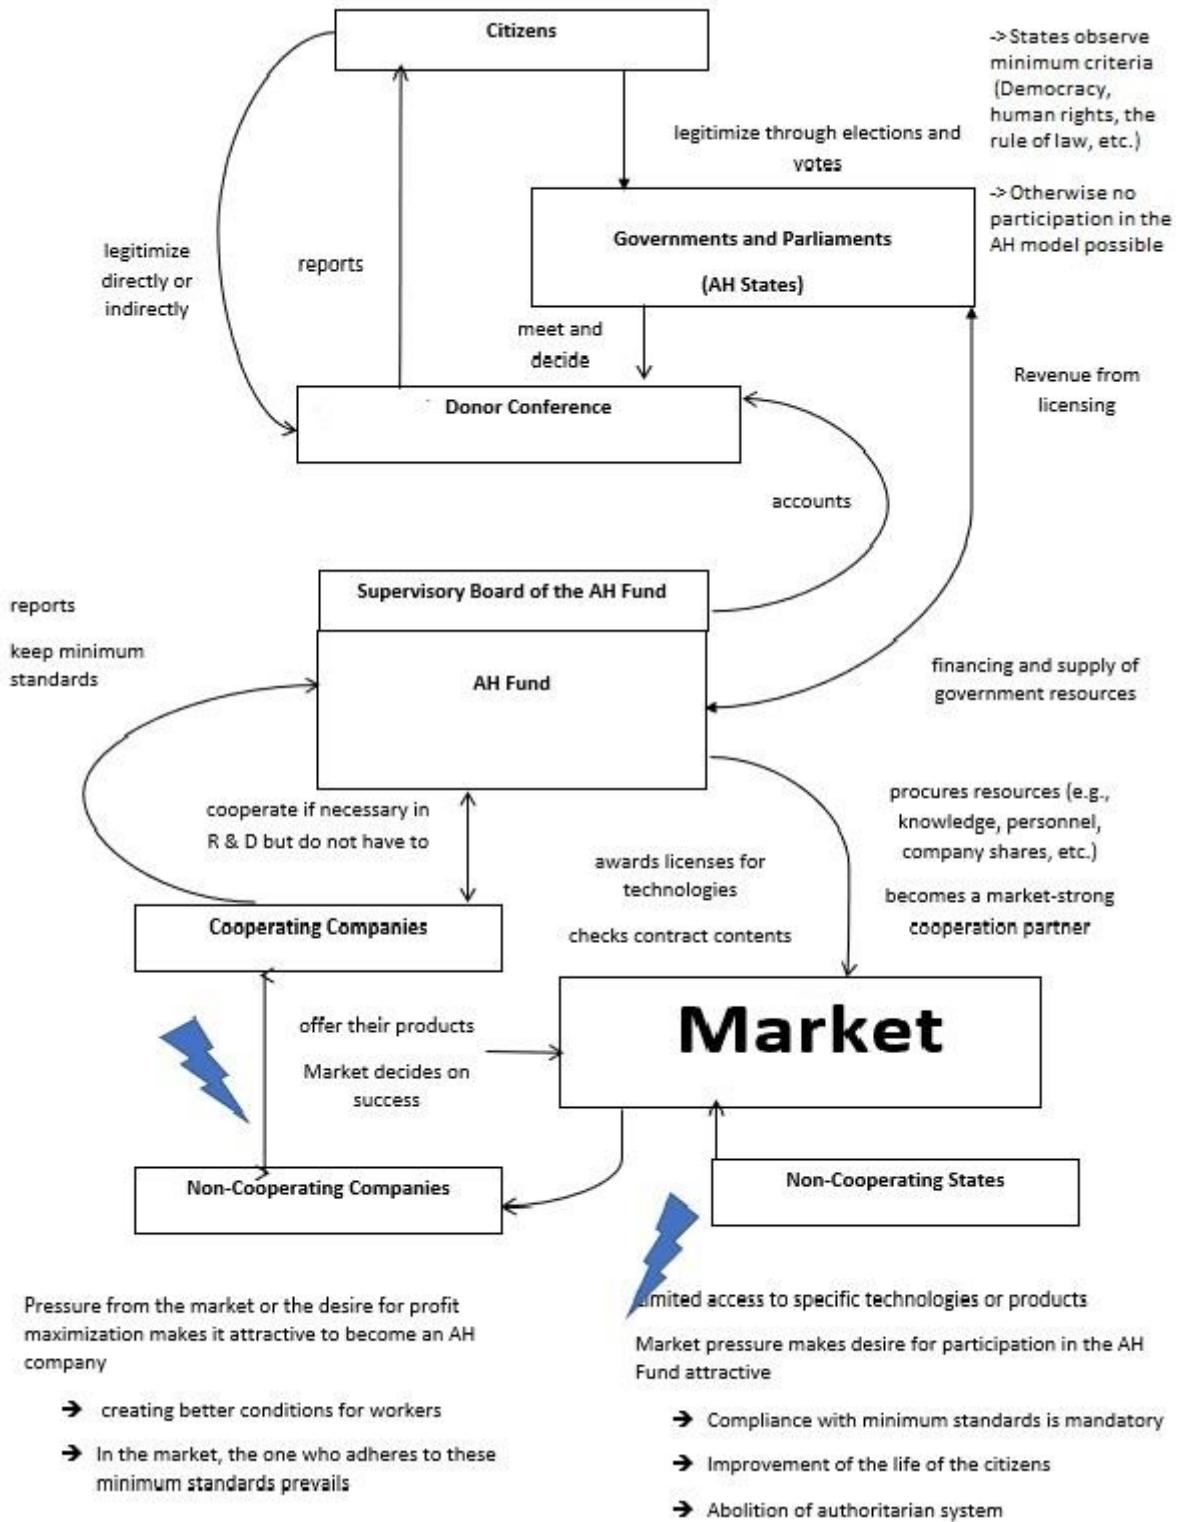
Citizens

-> States observe minimum criteria (Democracy, human rights, the rule of law, etc.)

-> Otherwise no participation in the AH model possible

legitimize through elections and votes

Governments and Parliaments

(AH States)

legitimize directly or indirectly

reports

meet and decide

Revenue from licensing

Donor Conference

accounts

Supervisory Board of the AH Fund

reports

keep minimum standards

AH Fund

financing and supply of government resources

cooperate if necessary in R & D but do not have to

procures resources (e.g., knowledge, personnel, company shares, etc.)

becomes a market-strong cooperation partner

awards licenses for technologies

checks contract contents

Cooperating Companies

offer their products

Market decides on success

Market

Non-Cooperating Companies

Non-Cooperating States

Pressure from the market or the desire for profit maximization makes it attractive to become an AH company

→ creating better conditions for workers

→ In the market, the one who adheres to these minimum standards prevails

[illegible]imited access to specific technologies or products

Market pressure makes desire for participation in the AH Fund attractive

→ Compliance with minimum standards is mandatory

→ Improvement of the life of the citizens

→ Abolition of authoritarian system